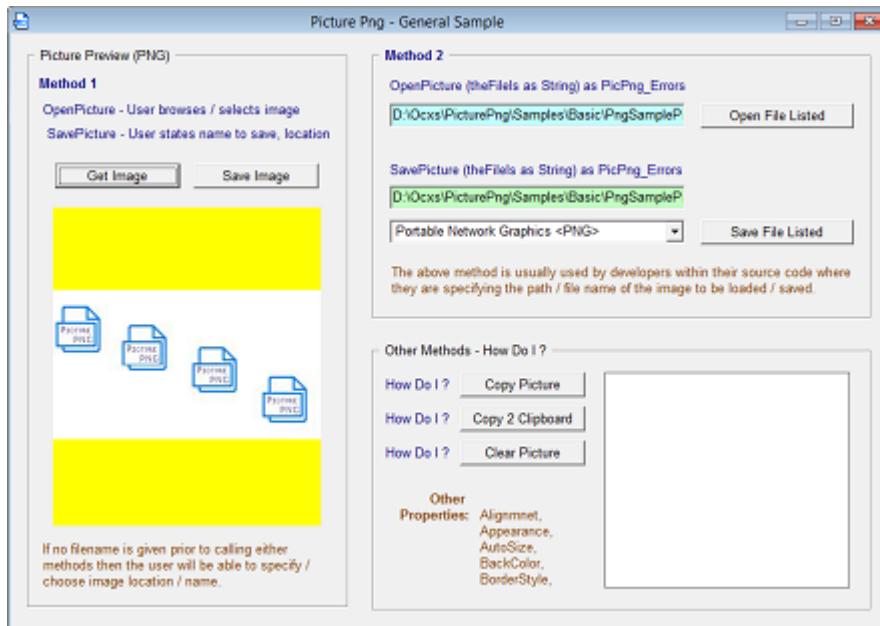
Picture Png - General Sample

Picture Preview (PNG)

Method 1

OpenPicture - User browses / selects image

SavePicture - User states name to save, location

Get Image

Save Image

Picture PNG

Picture PNG

Picture PNG

Picture PNG

If no filename is given prior to calling either methods then the user will be able to specify / choose image location / name.

Method 2

OpenPicture (theFileIs as String) as PicPng_Errors

D:\Ocxs\PicturePng\Samples\Basic\PngSampleP

Open File Listed

SavePicture (theFileIs as String) as PicPng_Errors

D:\Ocxs\PicturePng\Samples\Basic\PngSampleP

Portable Network Graphics <PNG>

Save File Listed

The above method is usually used by developers within their source code where they are specifying the path / file name of the image to be loaded / saved.

Other Methods - How Do I ?

How Do I ?

Copy Picture

How Do I ?

Copy 2 Clipboard

How Do I ?

Clear Picture

Other Properties:

Alignmnet, Appearance, AutoSize, BackColor, BorderStyle,